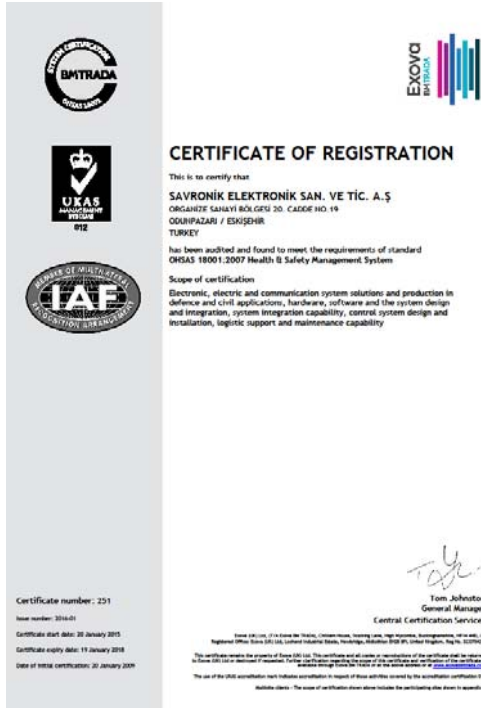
SYSTEM CERTIFICATION
BMTRADA
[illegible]

UKAS
MANAGEMENT SYSTEMS
012

MEMBER OF MULTILATERAL RECOGNITION ARRANGEMENT
IAF

Exova BMTRADA

CERTIFICATE OF REGISTRATION

This is to certify that

SAVRONİK ELEKTRONİK SAN. VE TİC. A.Ş
ORGANİZE SANAYİ BÖLGESİ 20. CADDE NO:19
ODUNPAZARI / ESKİŞEHİR
TURKEY

has been audited and found to meet the requirements of standard
OHSAS 18001:2007 Health & Safety Management System

Scope of certification
Electronic, electric and communication system solutions and production in defence and civil applications, hardware, software and the system design and integration, system integration capability, control system design and installation, logistic support and maintenance capability

Certificate number: 251
Issue number: 2016-01
Certificate start date: 20 January 2015
Certificate expiry date: 19 January 2018
Date of initial certification: 20 January 2009

Tom Johnsto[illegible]
General Manage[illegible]
Central Certification Service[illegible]

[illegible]

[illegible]

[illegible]

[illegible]